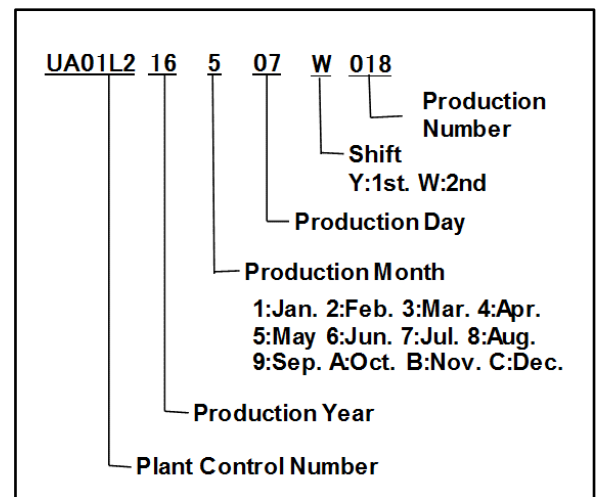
UA01L2 16 5 07 W 018

Production Number

Shift
Y:1st. W:2nd

Production Day

Production Month
1:Jan. 2:Feb. 3:Mar. 4:Apr.
5:May 6:Jun. 7:Jul. 8:Aug.
9:Sep. A:Oct. B:Nov. C:Dec.

Production Year

Plant Control Number